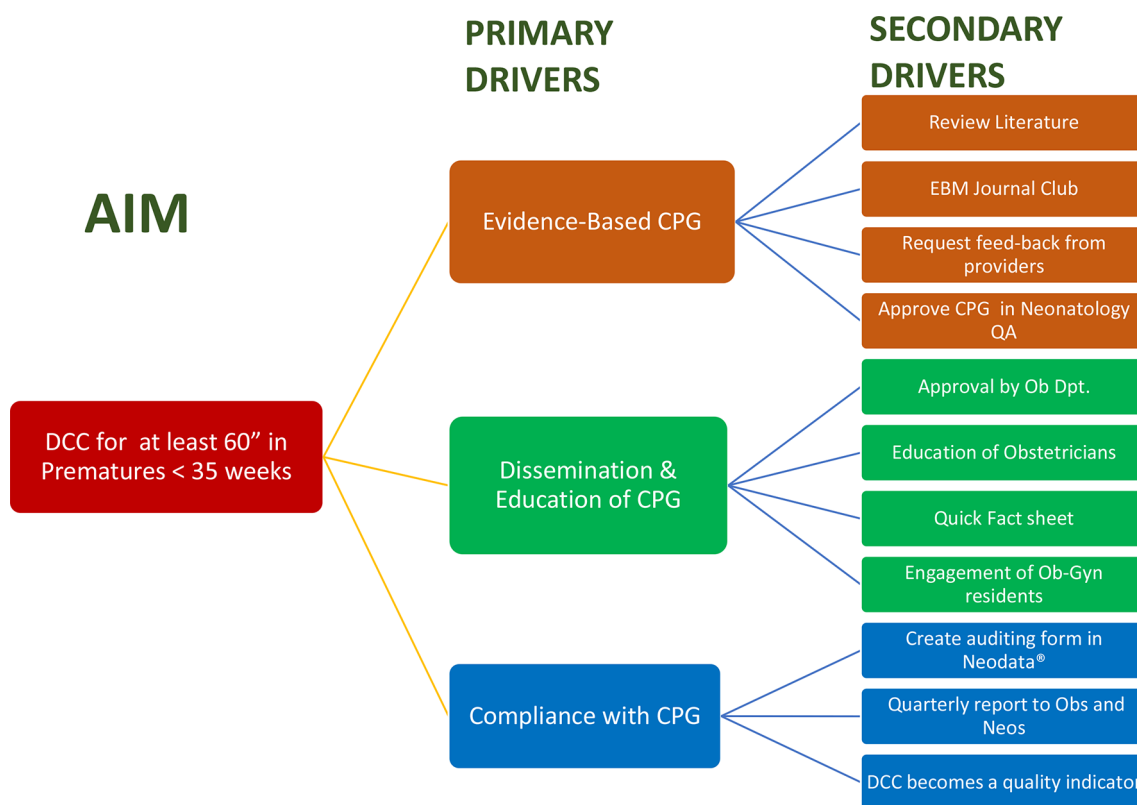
PRIMARY DRIVERS

SECONDARY DRIVERS

AIM

DCC for at least 60" in Prematures < 35 weeks

Evidence-Based CPG

Review Literature

EBM Journal Club

Request feed-back from providers

Approve CPG in Neonatology QA

Dissemination & Education of CPG

Approval by Ob Dpt.

Education of Obstetricians

Quick Fact sheet

Engagement of Ob-Gyn residents

Compliance with CPG

Create auditing form in Neodata®

Quarterly report to Obs and Neos

DCC becomes a quality indicato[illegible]